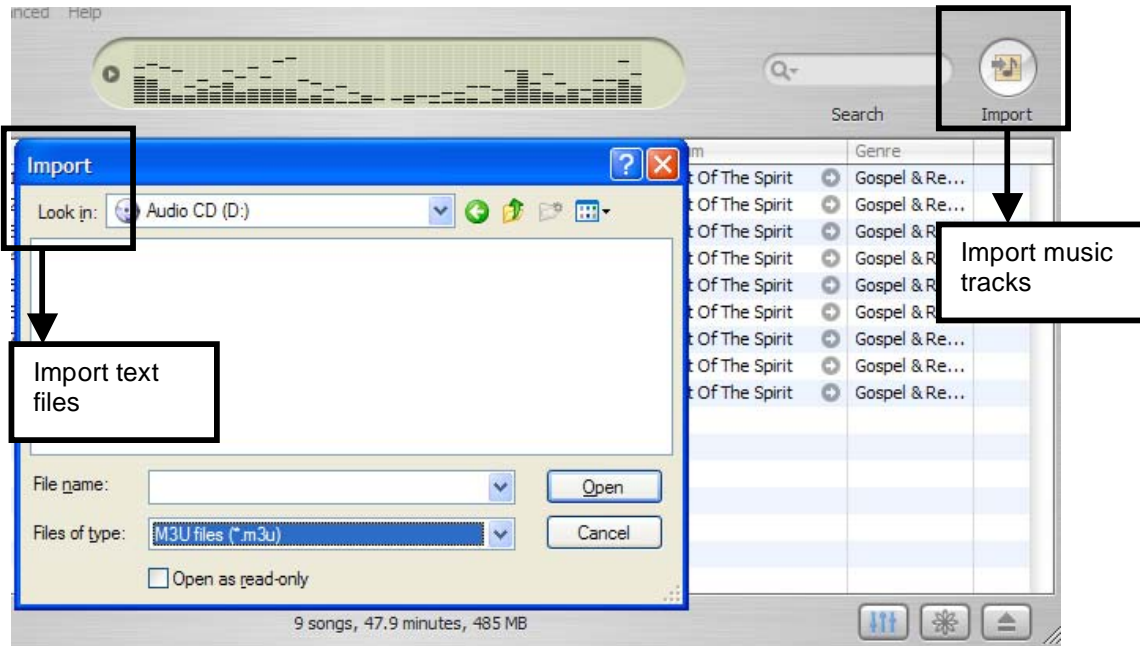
anced Help

Search

Import

Import

Look in: Audio CD (D:)

m Genre
t Of The Spirit Gospel & Re...
t Of The Spirit Gospel & Re...
t Of The Spirit Gospel & R
t Of The Spirit Gospel & R
t Of The Spirit Gospel & R
t Of The Spirit Gospel & R
t Of The Spirit Gospel & Re...
t Of The Spirit Gospel & Re...
t Of The Spirit Gospel & Re...

Import music tracks

Import text files

File name:

Open

Files of type: M3U files (*.m3u)

Cancel

Open as read-only

9 songs, 47.9 minutes, 485 MB